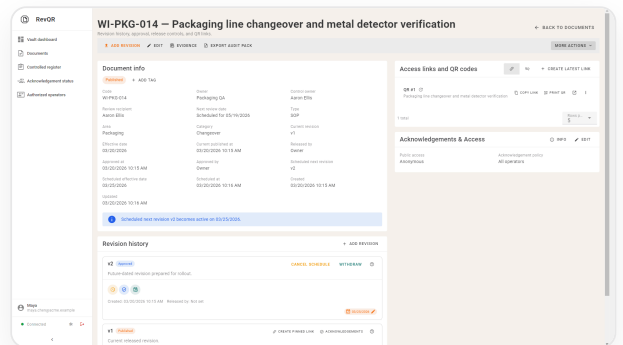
RevQR

Vault dashboard
Documents
Controlled register
Acknowledgement status
Authorized operators

WI-PKG-014 — Packaging line changeover and metal detector verification
Revision history, approval, release controls, and QR links.

← BACK TO DOCUMENTS

+ ADD REVISION
EDIT
EVIDENCE
EXPORT AUDIT PACK
MORE ACTIONS

Document info
Published
+ ADD TAG

Code
WI-PKG-014
Owner
Packaging QA
Control owner
Aaron Ellis

Review assigned
Aaron Ellis
Next review date
Scheduled for 05/19/2026
Type
SOP

Area
Packaging
Category
Changeover
Current revision
v1

Effective date
03/20/2026
Current published at
03/20/2026 10:15 AM
Released by
Owner

Approved at
03/20/2026 10:15 AM
Approved by
Owner
Scheduled next revision
v2

Scheduled effective date
03/25/2026
Scheduled at
03/20/2026 10:16 AM
Created
03/20/2026 10:15 AM

Updated
03/20/2026 10:16 AM

Scheduled next revision v2 becomes active on 03/25/2026.

Revision history
+ ADD REVISION

v2 Approved
CANCEL SCHEDULE
WITHDRAW
Future-dated revision prepared for rollout.
Created: 03/20/2026 10:15 AM · Released by: Not yet
Scheduled

v1 Published
CREATE PINNED LINK
ACKNOWLEDGEMENTS
Current released revision.

Access links and QR codes
CREATE LATEST LINK
QR #1
Packaging line changeover and metal detector verification
COPY LINK
PRINT A4
1 total
Rows p.
5

Acknowledgements & Access
INFO
EDIT
Public access
Anonymous
Acknowledgement policy
All operators

Maya
maya.changeover.example
Connected